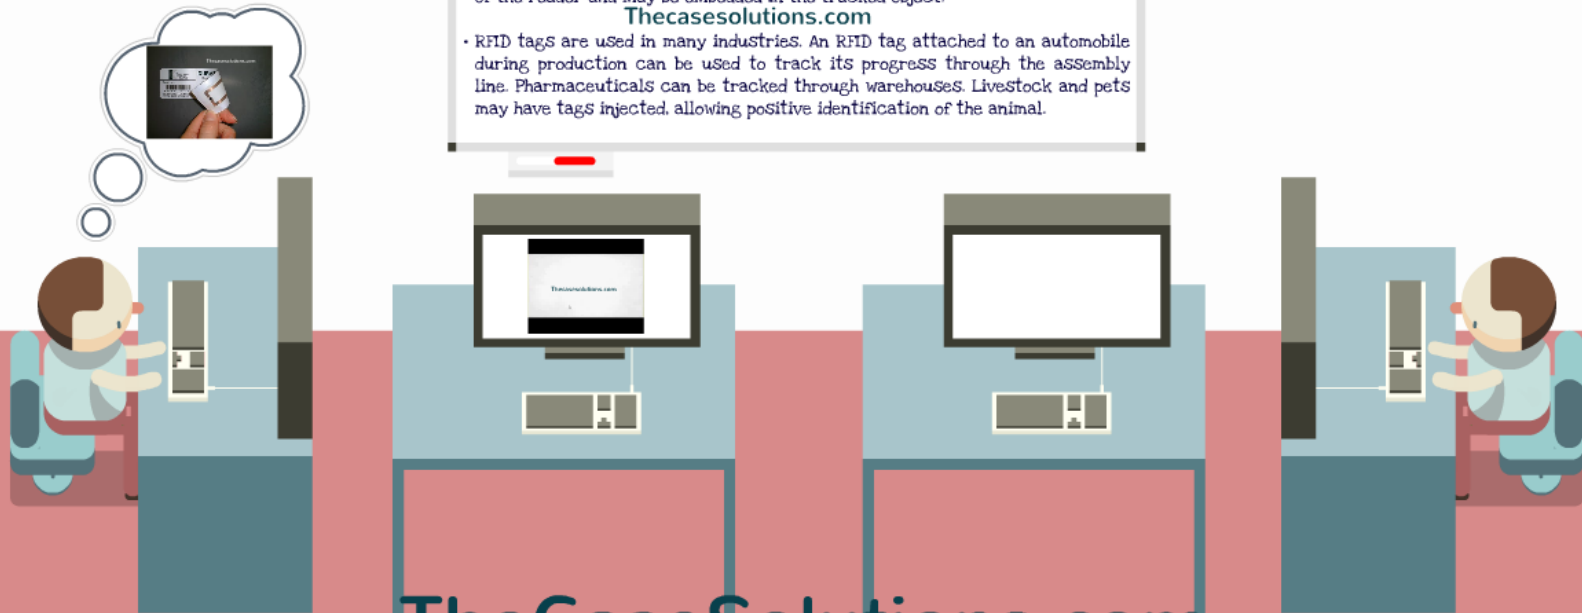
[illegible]

Thecasesolutions.com

• RFID tags are used in many industries. An RFID tag attached to an automobile during production can be used to track its progress through the assembly line. Pharmaceuticals can be tracked through warehouses. Livestock and pets may have tags injected, allowing positive identification of the animal.

Thecasesolutions.com

Thecasesolutions.com

TheCaseSolutions.com